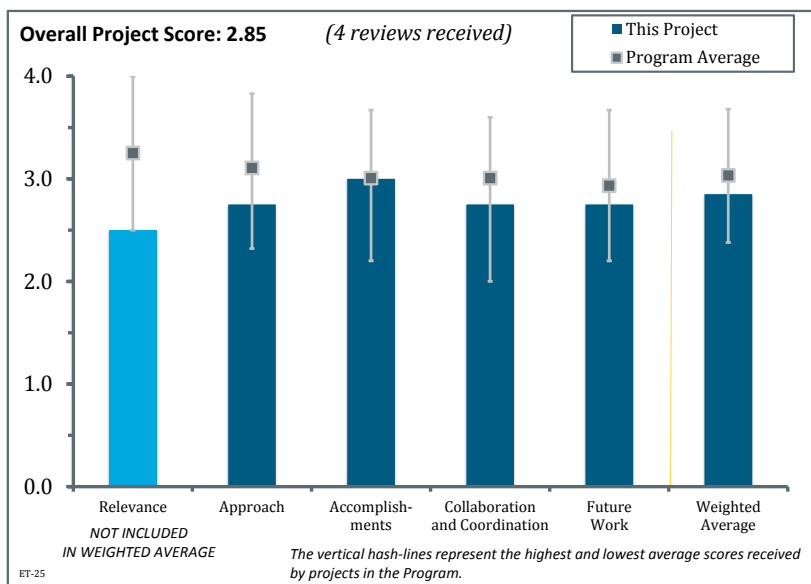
Overall Project Score: 2.85 (4 reviews received)

This Project
Program Average

4.0
3.0
2.0
1.0
0.0

Relevance
Approach
Accomplishments
Collaboration and Coordination
Future Work
Weighted Average

NOT INCLUDED IN WEIGHTED AVERAGE

ET-25

The vertical hash-lines represent the highest and lowest average scores received by projects in the Program.